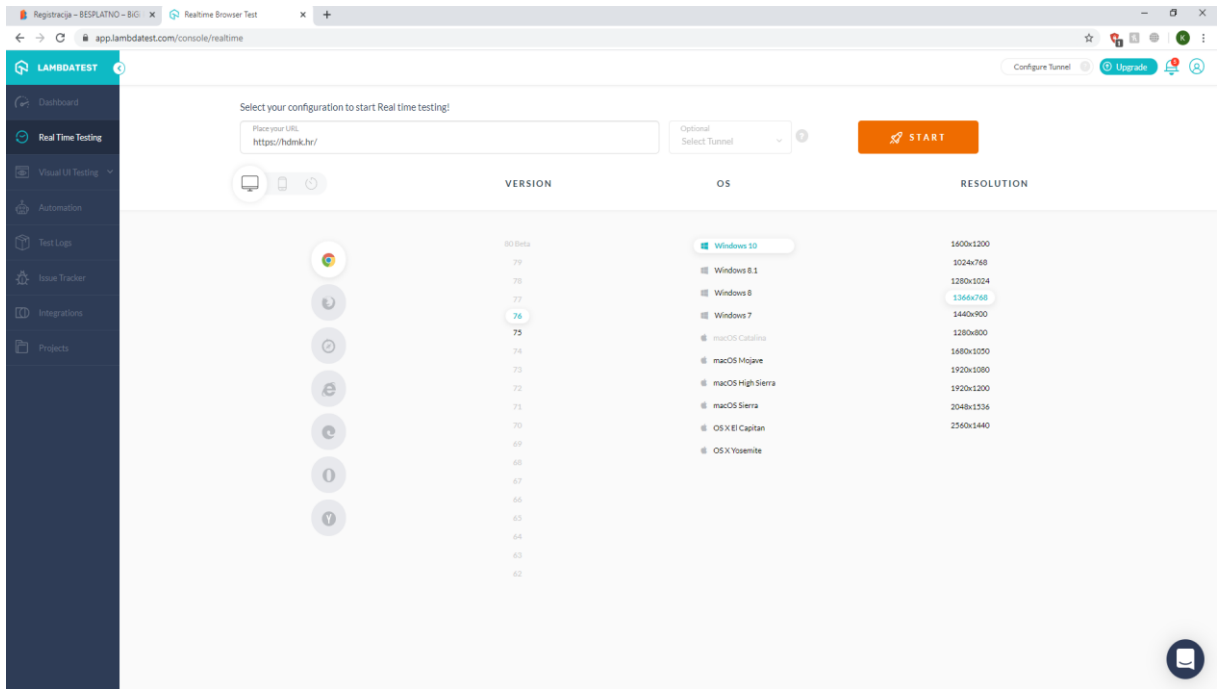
Registracija – BESPLATNO – BiG ×
Realtime Browser Test ×
+

app.lambdatest.com/console/realtime

LAMBDATEST

Configure Tunnel
Upgrade

Dashboard
Real Time Testing
Visual UI Testing
Automation
Test Logs
Issue Tracker
Integrations
Projects

Select your configuration to start Real time testing!

Place your URL
https://hdmk.hr/

Optional
Select Tunnel

START

VERSION
OS
RESOLUTION

80 Beta
79
78
77
76
75
74
73
72
71
70
69
68
67
66
65
64
63
62

Windows 10
Windows 8.1
Windows 8
Windows 7
macOS Catalina
macOS Mojave
macOS High Sierra
macOS Sierra
OS X El Capitan
OS X Yosemite

1600x1200
1024x768
1280x1024
1366x768
1440x900
1280x800
1680x1050
1920x1080
1920x1200
2048x1536
2560x1440